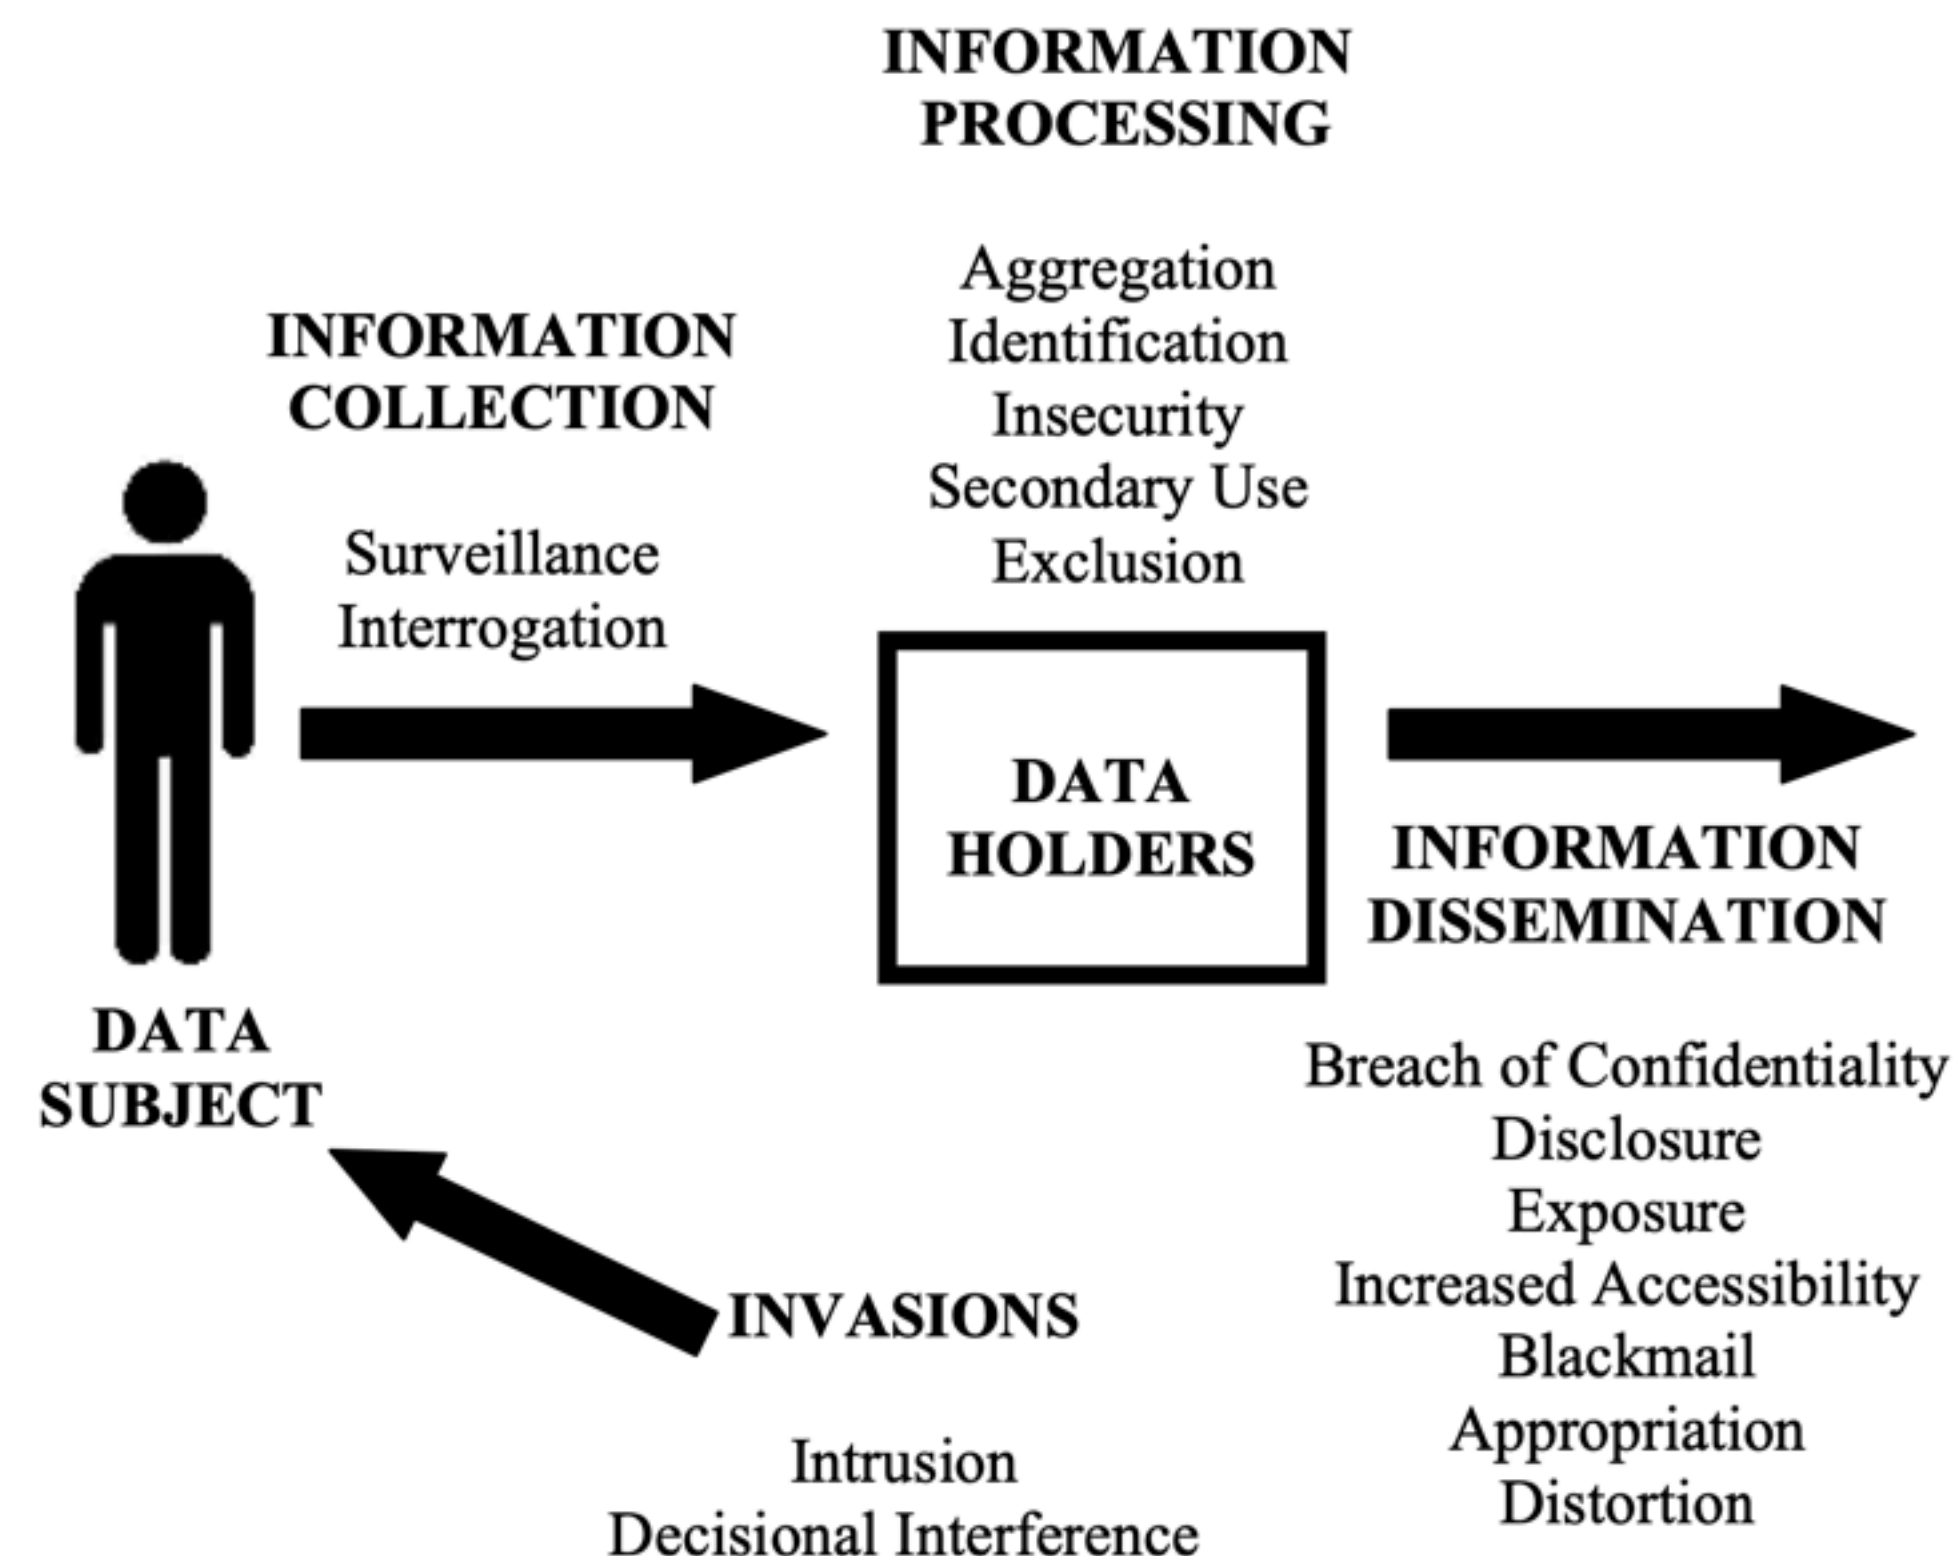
INFORMATION PROCESSING

Aggregation
Identification
Insecurity
Secondary Use
Exclusion

INFORMATION COLLECTION

Surveillance
Interrogation

DATA HOLDERS

INFORMATION DISSEMINATION

Breach of Confidentiality
Disclosure
Exposure
Increased Accessibility
Blackmail
Appropriation
Distortion

DATA SUBJECT

INVASIONS

Intrusion
Decisional Interference